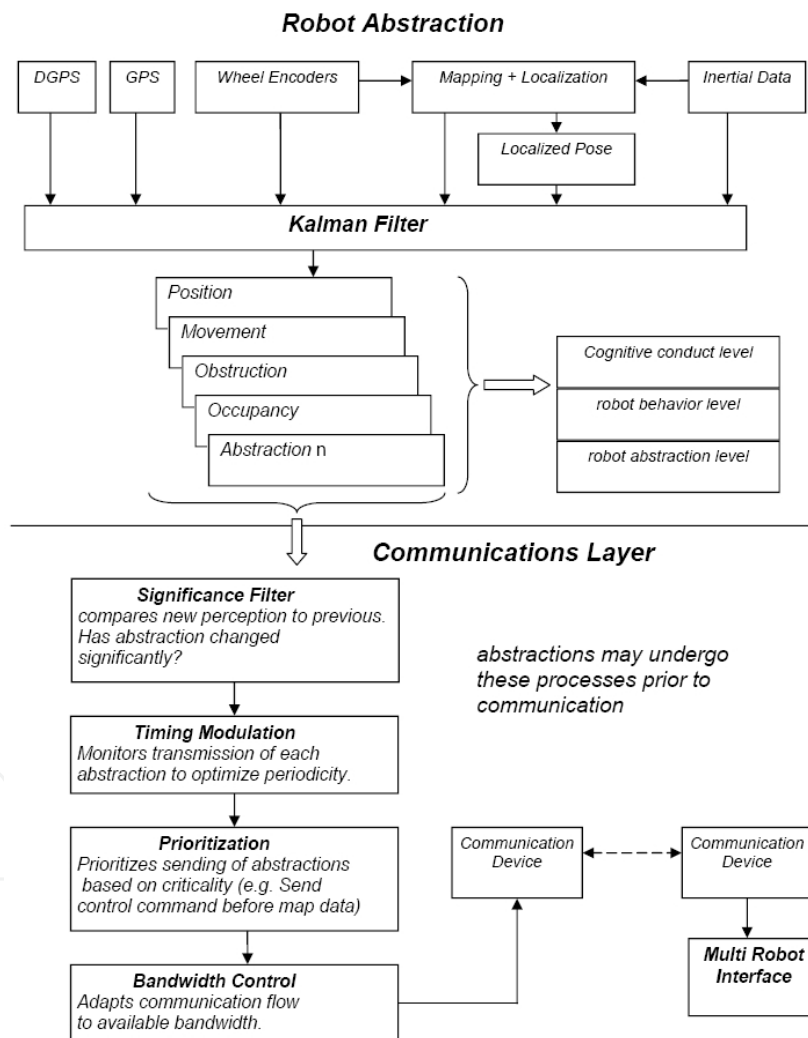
Robot Abstraction

DGPS

GPS

Wheel Encoders

Mapping + Localization

Inertial Data

Localized Pose

Kalman Filter

Position

Movement

Obstruction

Occupancy

Abstraction n

Cognitive conduct level

robot behavior level

robot abstraction level

Communications Layer

Significance Filter
compares new perception to previous. Has abstraction changed significantly?

abstractions may undergo these processes prior to communication

Timing Modulation
Monitors transmission of each abstraction to optimize periodicity.

Prioritization
Prioritizes sending of abstractions based on criticality (e.g. Send control command before map data)

Communication Device

Communication Device

Multi Robot Interface

Bandwidth Control
Adapts communication flow to available bandwidth.